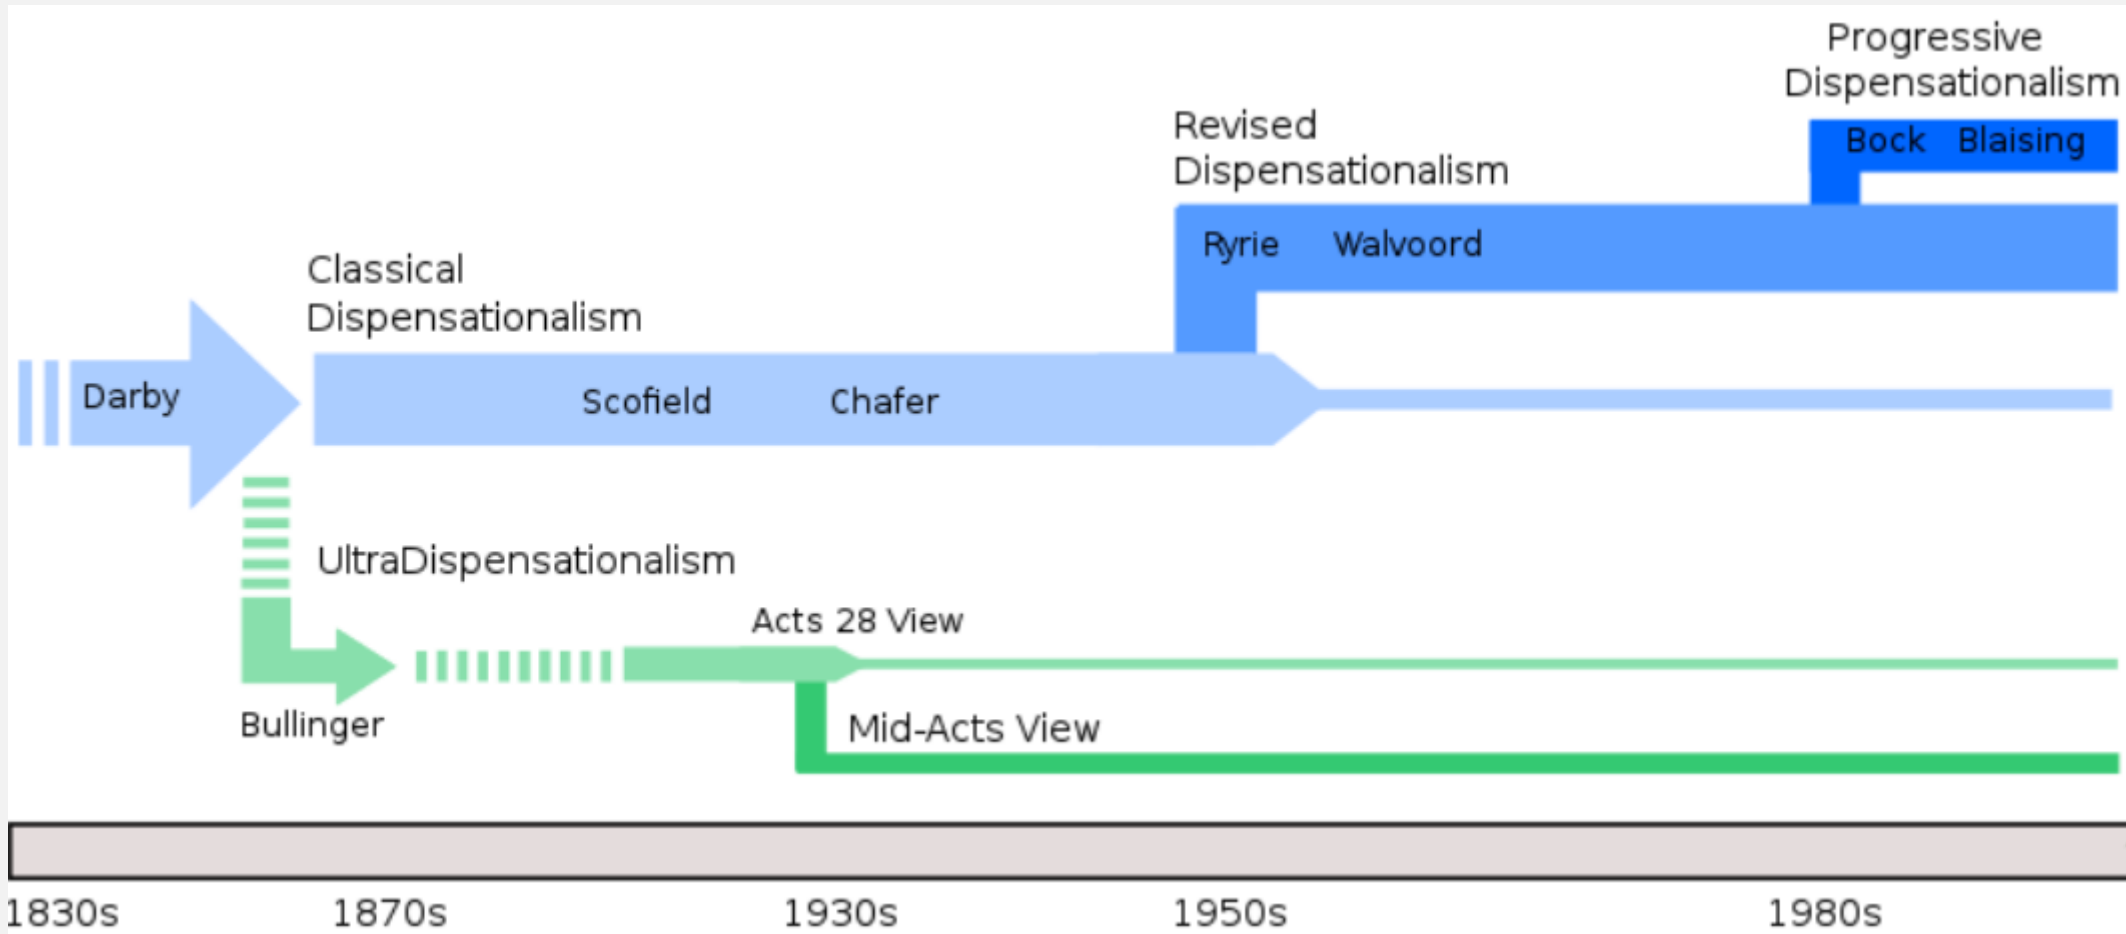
Progressive Dispensationalism

Bock Blaising

Revised Dispensationalism

Ryrie Walvoord

Classical Dispensationalism

Darby

Scofield Chafer

UltraDispensationalism

Acts 28 View

Bullinger

Mid-Acts View

1830s 1870s 1930s 1950s 1980s